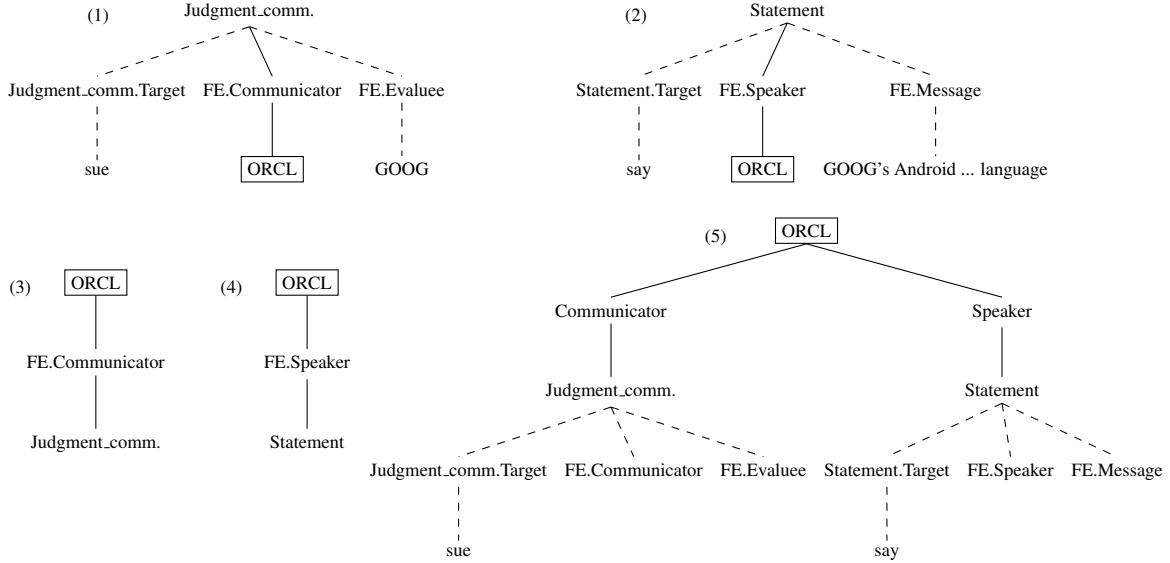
(1) Judgment_comm.

Judgment_comm.Target FE.Communicator FE.Evaluee

sue ORCL GOOG

(2) Statement

Statement.Target FE.Speaker FE.Message

say ORCL GOOG's Android ... language

(3) ORCL

FE.Communicator

Judgment_comm.

(4) ORCL

FE.Speaker

Statement

(5) ORCL

Communicator Speaker

Judgment_comm. Statement

Judgment_comm.Target FE.Communicator FE.Evaluee Statement.Target FE.Speaker FE.Message

sue say